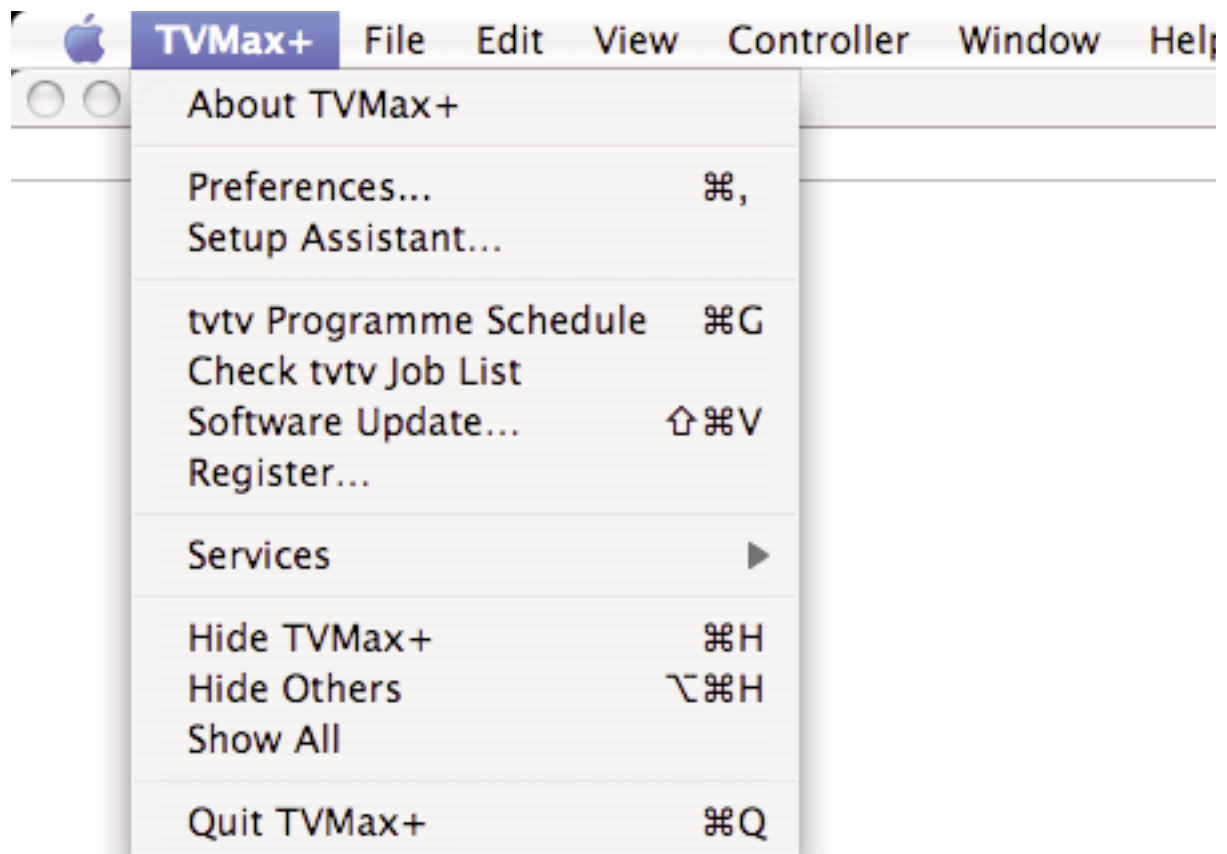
TVMax+ File Edit View Controller Window Help

About TVMax+

Preferences... ⌘,
Setup Assistant...

tvtv Programme Schedule ⌘G
Check tvtv Job List
Software Update... ⇧⌘V
Register...

Services ▶

Hide TVMax+ ⌘H
Hide Others ⌥⌘H
Show All

Quit TVMax+ ⌘Q